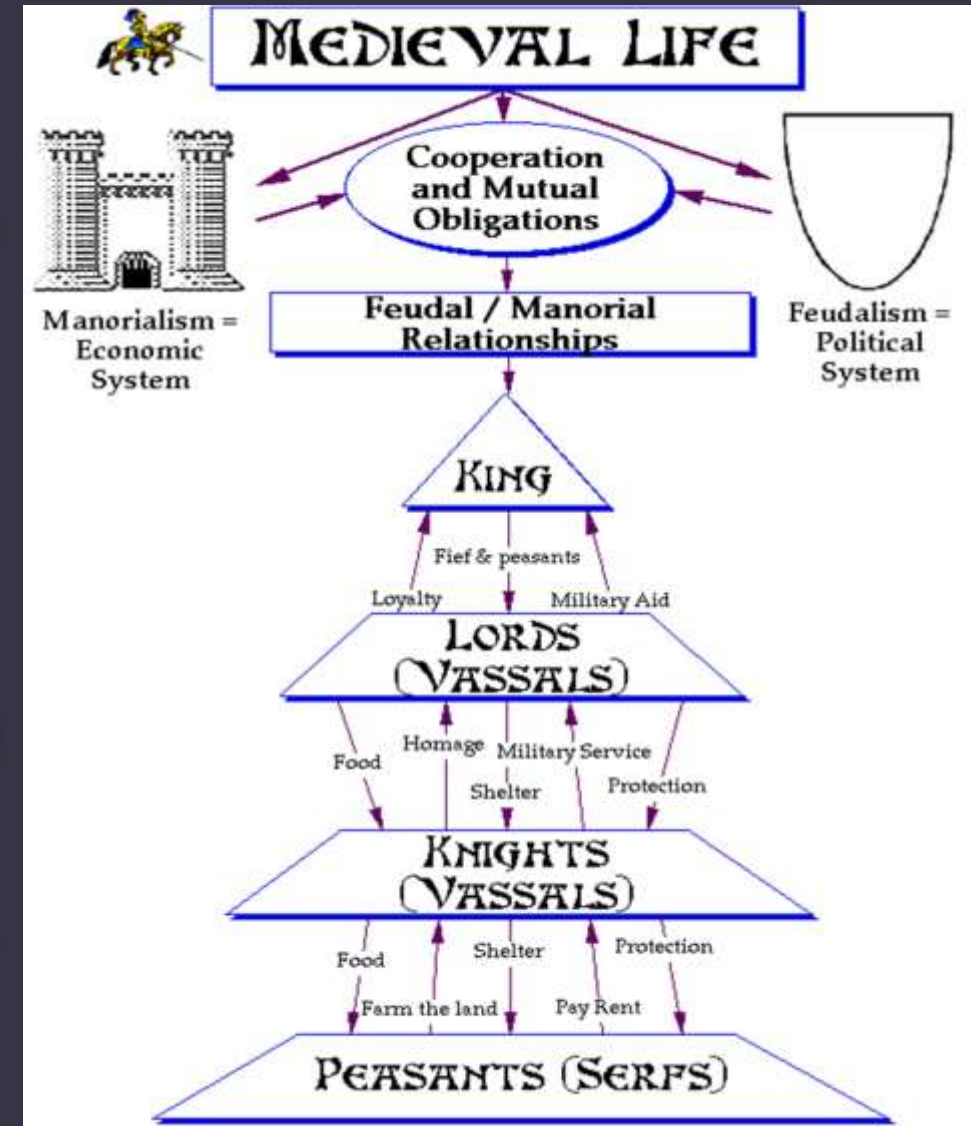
MEDIEVAL LIFE

Cooperation and Mutual Obligations

Manorialism = Economic System

Feudal / Manorial Relationships

Feudalism = Political System

KING

Fief & peasants

Loyalty

Military Aid

LORDS (VASSALS)

Food

Homage

Military Service

Shelter

Protection

KNIGHTS (VASSALS)

Food

Shelter

Protection

Farm the land

Pay Rent

PEASANTS (SERFS)